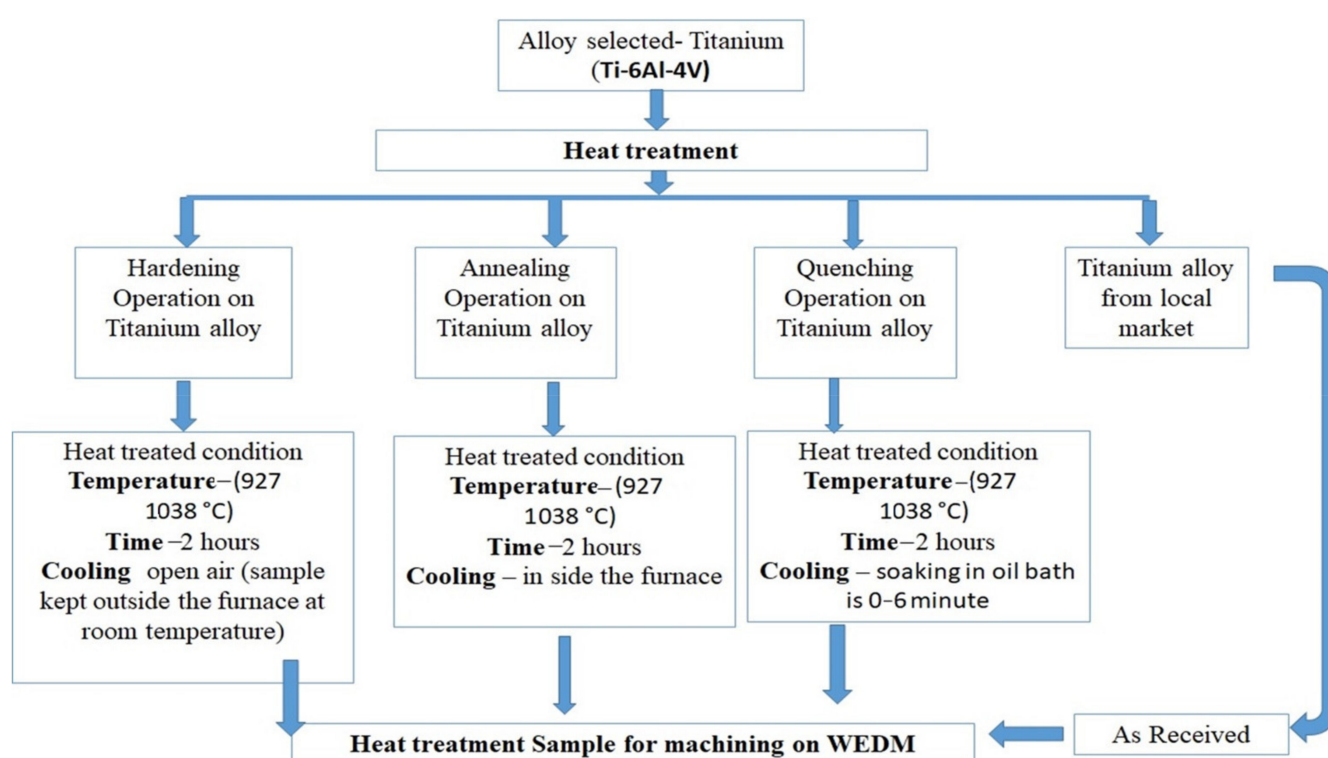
Alloy selected- Titanium (Ti-6Al-4V)

Heat treatment

Hardening Operation on Titanium alloy

Annealing Operation on Titanium alloy

Quenching Operation on Titanium alloy

Titanium alloy from local market

Heat treated condition
Temperature–(927 1038 °C)
Time –2 hours
Cooling open air (sample kept outside the furnace at room temperature)

Heat treated condition
Temperature–(927 1038 °C)
Time–2 hours
Cooling – in side the furnace

Heat treated condition
Temperature–(927 1038 °C)
Time–2 hours
Cooling – soaking in oil bath is 0–6 minute

Heat treatment Sample for machining on WEDM

As Received